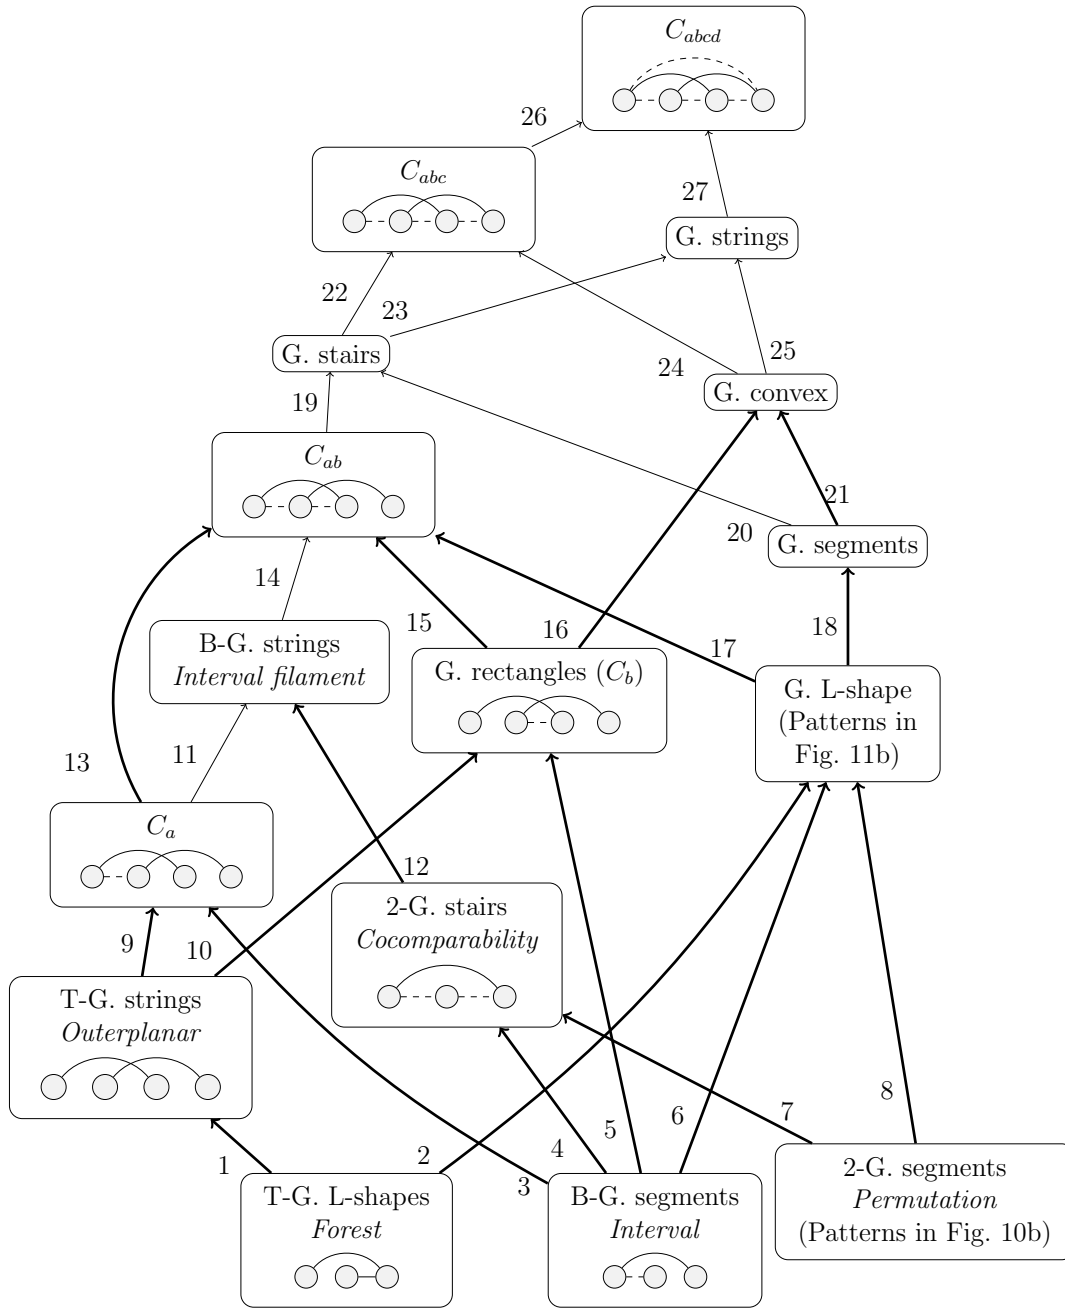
$C_{abcd}$

26

$C_{abc}$

27

G. strings

22

23

G. stairs

24

25

G. convex

19

$C_{ab}$

21

20

G. segments

14

15

16

17

18

B-G. strings
*Interval filament*

G. rectangles ($C_b$)

G. L-shape (Patterns in Fig. 11b)

13

11

$C_a$

12

9

10

2-G. stairs
*Cocomparability*

T-G. strings
*Outerplanar*

8

7

6

5

4

1

2

3

T-G. L-shapes
*Forest*

B-G. segments
*Interval*

2-G. segments
*Permutation*
(Patterns in Fig. 10b)